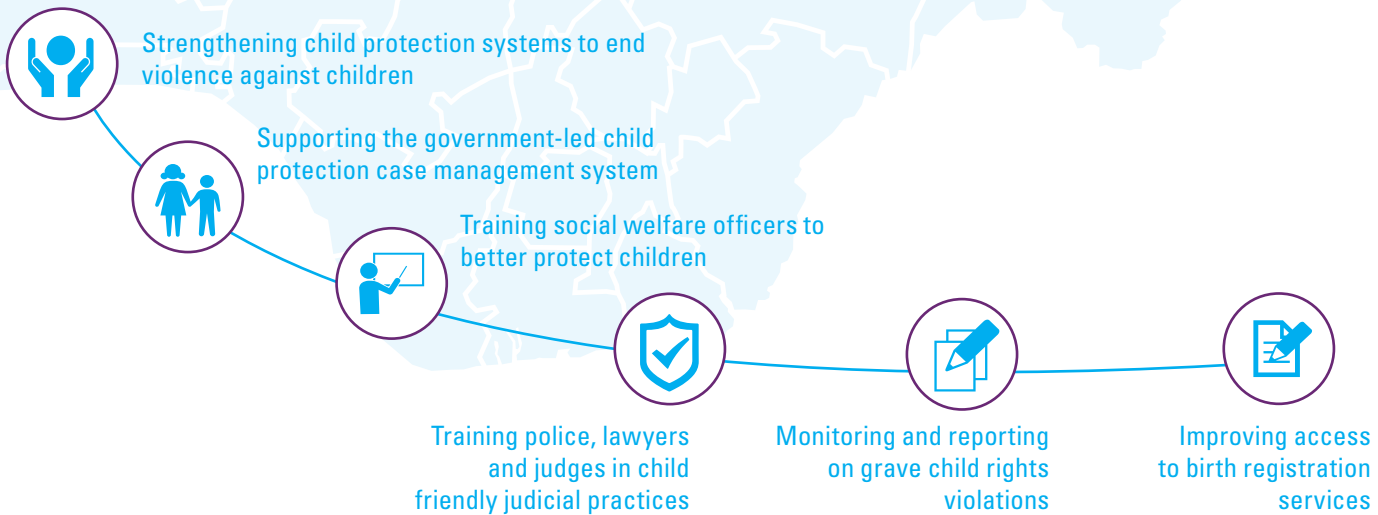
Strengthening child protection systems to end violence against children

Supporting the government-led child protection case management system

Training social welfare officers to better protect children

Training police, lawyers and judges in child friendly judicial practices

Monitoring and reporting on grave child rights violations

Improving access to birth registration services